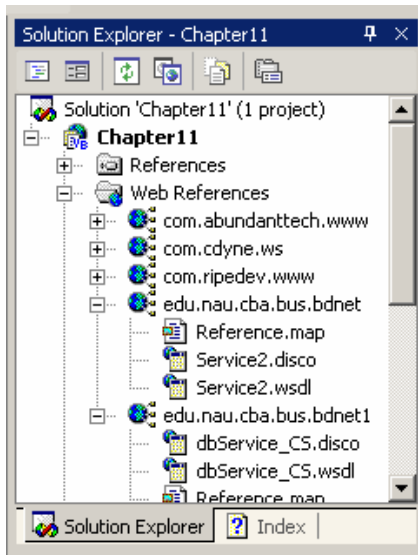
Solution Explorer - Chapter11

Solution 'Chapter11' (1 project)
Chapter11
References
Web References
com.abundanttech.www
com.cdyne.ws
com.ripedev.www
edu.nau.cba.bus.bdnet
Reference.map
Service2.disco
Service2.wsdl
edu.nau.cba.bus.bdnet1
dbService_CS.disco
dbService_CS.wsdl
Reference.map

Solution Explorer
Index